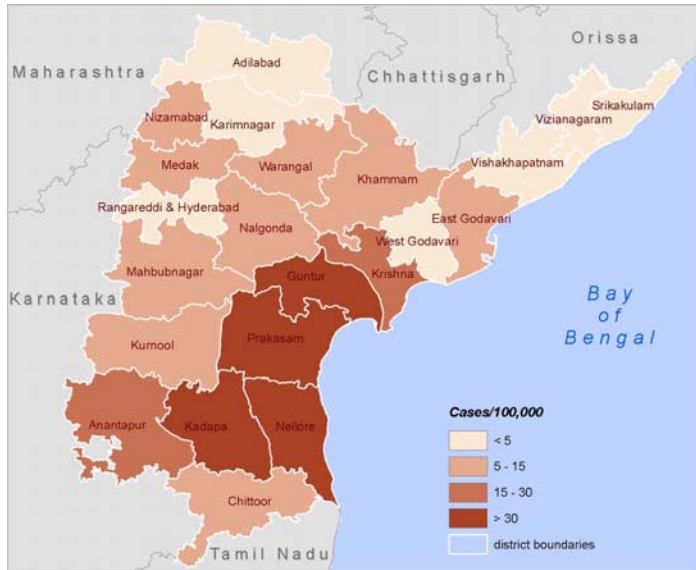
Orissa
Maharashtra
Adilabad
Chhattisgarh
Srikakulam
Vizianagaram
Nizamabad
Karimnagar
Medak
Warangal
Khammam
Vishakhapatnam
Rangareddi & Hyderabad
East Godavari
Nalgonda
West Godavari
Guntur
Krishna
Mahbubnagar
Karnataka
Bay of Bengal
Kurnool
Prakasam
Cases/100,000
Anantapur
Kadapa
Nellore
< 5
5 - 15
15 - 30
Chittoor
> 30
district boundaries
Tamil Nadu